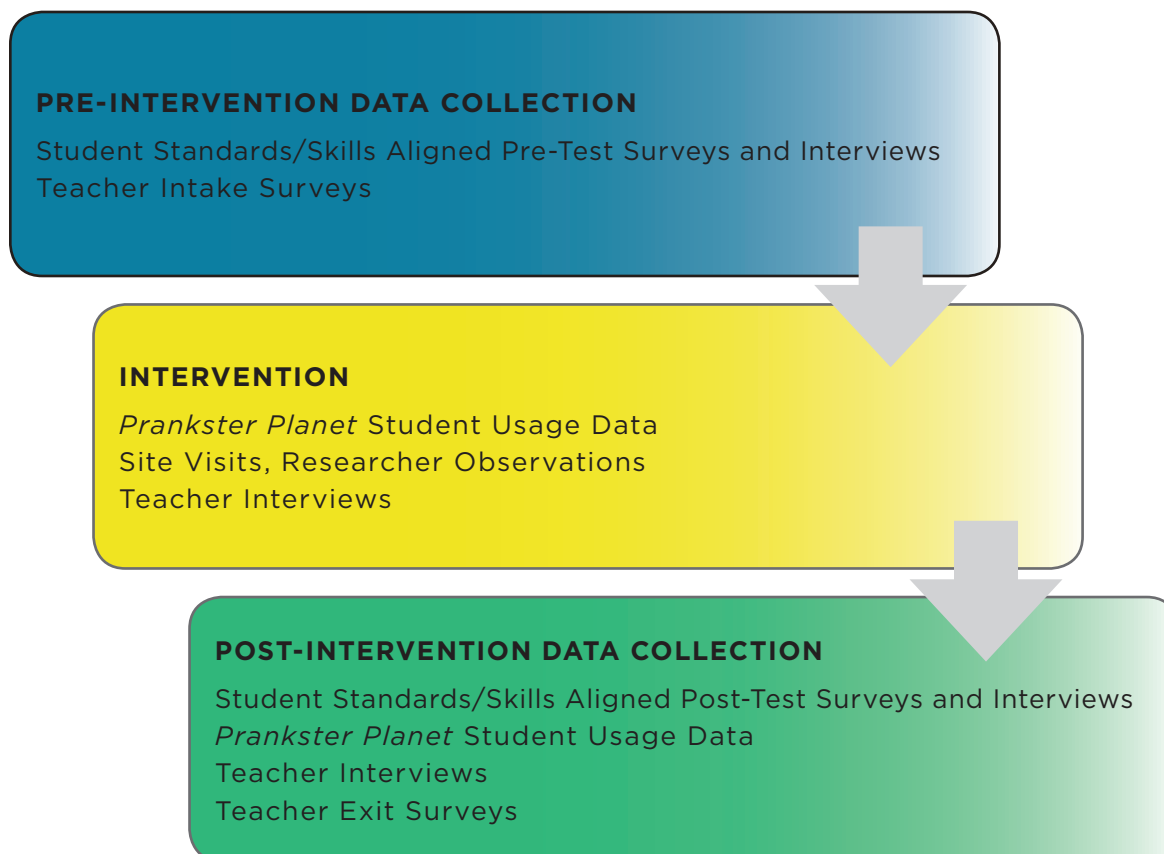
PRE-INTERVENTION DATA COLLECTION
Student Standards/Skills Aligned Pre-Test Surveys and Interviews
Teacher Intake Surveys

INTERVENTION
Prankster Planet Student Usage Data
Site Visits, Researcher Observations
Teacher Interviews

POST-INTERVENTION DATA COLLECTION
Student Standards/Skills Aligned Post-Test Surveys and Interviews
Prankster Planet Student Usage Data
Teacher Interviews
Teacher Exit Surveys